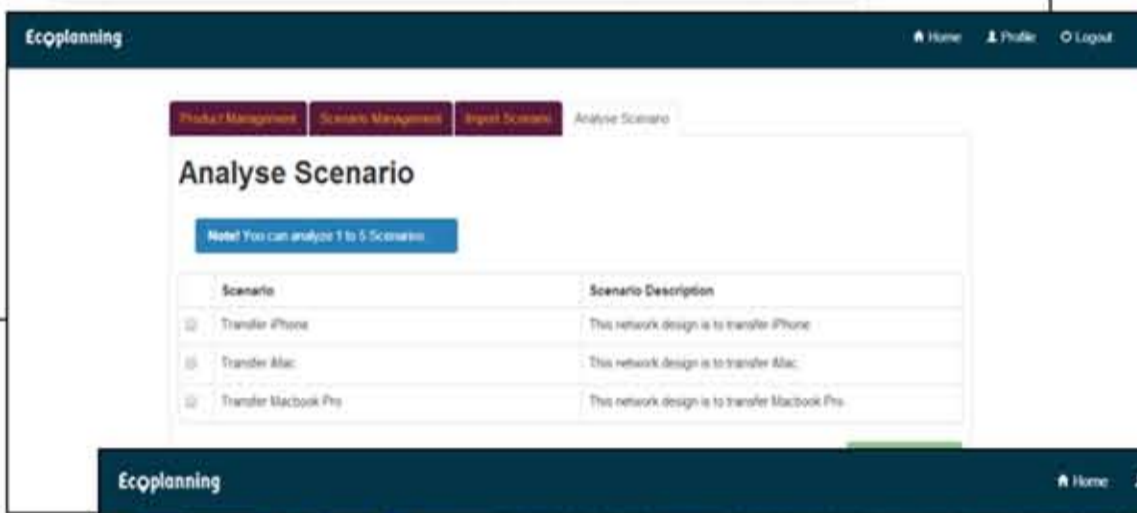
Ecoplanning

Home Profile Logout

Product Management Scenario Management Import Scenario Analyse Scenario

Analyse Scenario

Note! You can analyze 1 to 5 Scenarios

| | Scenario | Scenario Description |
|---|---|---|
| | Transfer iPhone | This network design is to transfer iPhone |
| | Transfer iMac | This network design is to transfer iMac |
| | Transfer Macbook Pro | This network design is to transfer Macbook Pro |

Ecoplanning

Home